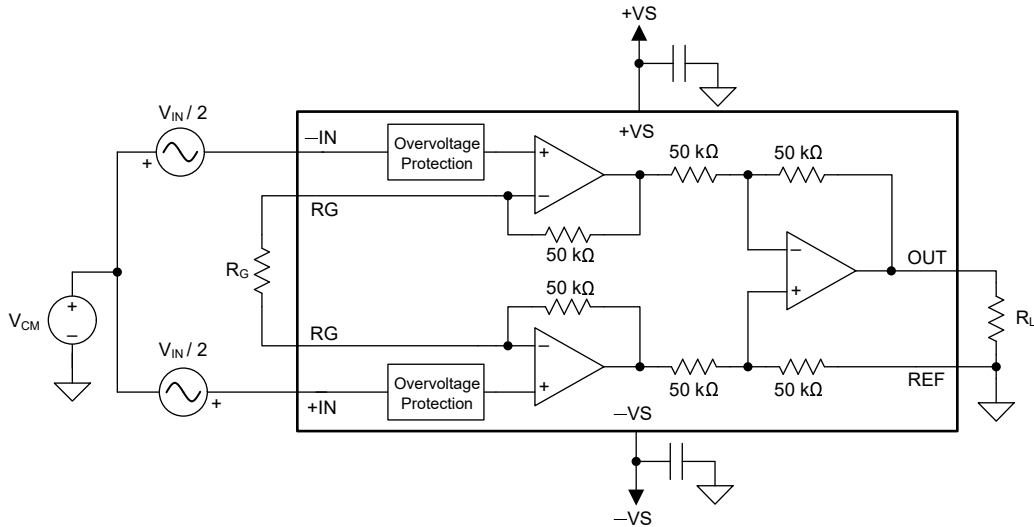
+VS

$V_{IN}$ / 2

+

−IN

Overvoltage Protection

+

−

+VS

50 kΩ

50 kΩ

RG

50 kΩ

$R_G$

$V_{CM}$

+

−

50 kΩ

−

+

OUT

RG

−

+

$R_L$

$V_{IN}$ / 2

+

+IN

Overvoltage Protection

50 kΩ

50 kΩ

REF

−VS

−VS